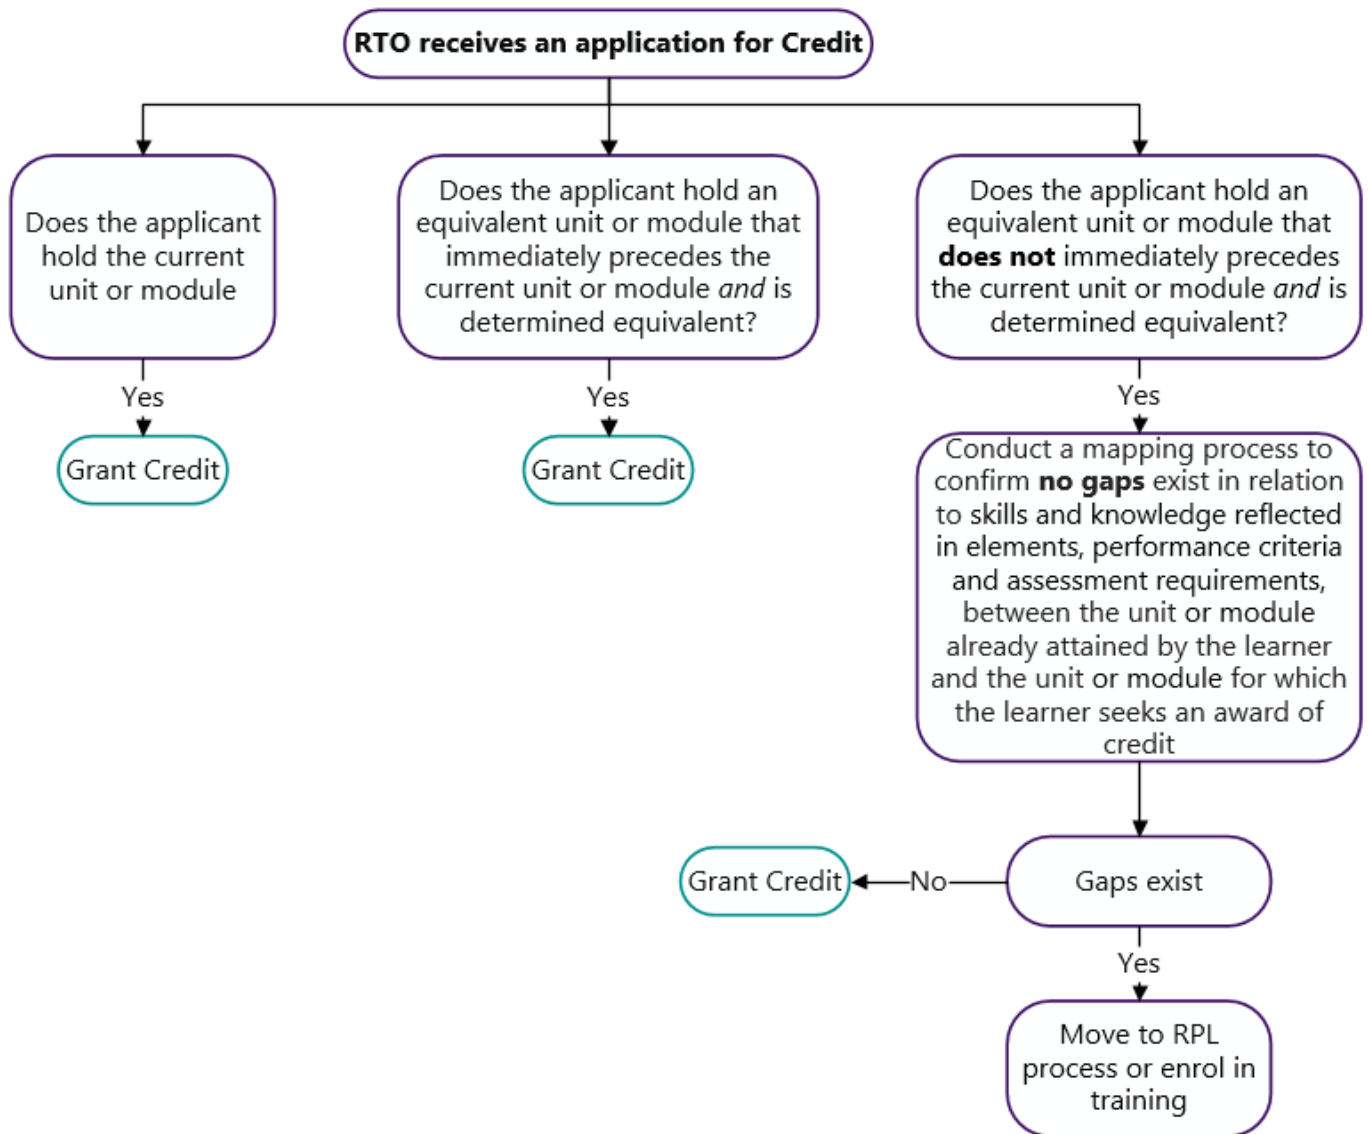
RTO receives an application for Credit

Does the applicant hold the current unit or module

Yes

Grant Credit

Does the applicant hold an equivalent unit or module that immediately precedes the current unit or module *and* is determined equivalent?

Yes

Grant Credit

Does the applicant hold an equivalent unit or module that **does not** immediately precedes the current unit or module *and* is determined equivalent?

Yes

Conduct a mapping process to confirm **no gaps** exist in relation to skills and knowledge reflected in elements, performance criteria and assessment requirements, between the unit or module already attained by the learner and the unit or module for which the learner seeks an award of credit

Gaps exist

No

Grant Credit

Yes

Move to RPL process or enrol in training